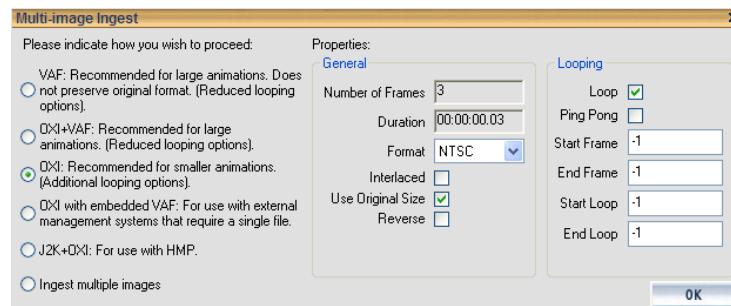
Multi-image Ingest

Please indicate how you wish to proceed:

VAF: Recommended for large animations. Does not preserve original format. (Reduced looping options).

OXI+VAF: Recommended for large animations. (Reduced looping options).

OXI: Recommended for smaller animations. (Additional looping options).

OXI with embedded VAF: For use with external management systems that require a single file.

J2K+OXI: For use with HMP.

Ingest multiple images

Properties:

General

Number of Frames 3

Duration 00:00:00.03

Format NTSC

Interlaced

Use Original Size

Reverse

Looping

Loop

Ping Pong

Start Frame -1

End Frame -1

Start Loop -1

End Loop -1

OK